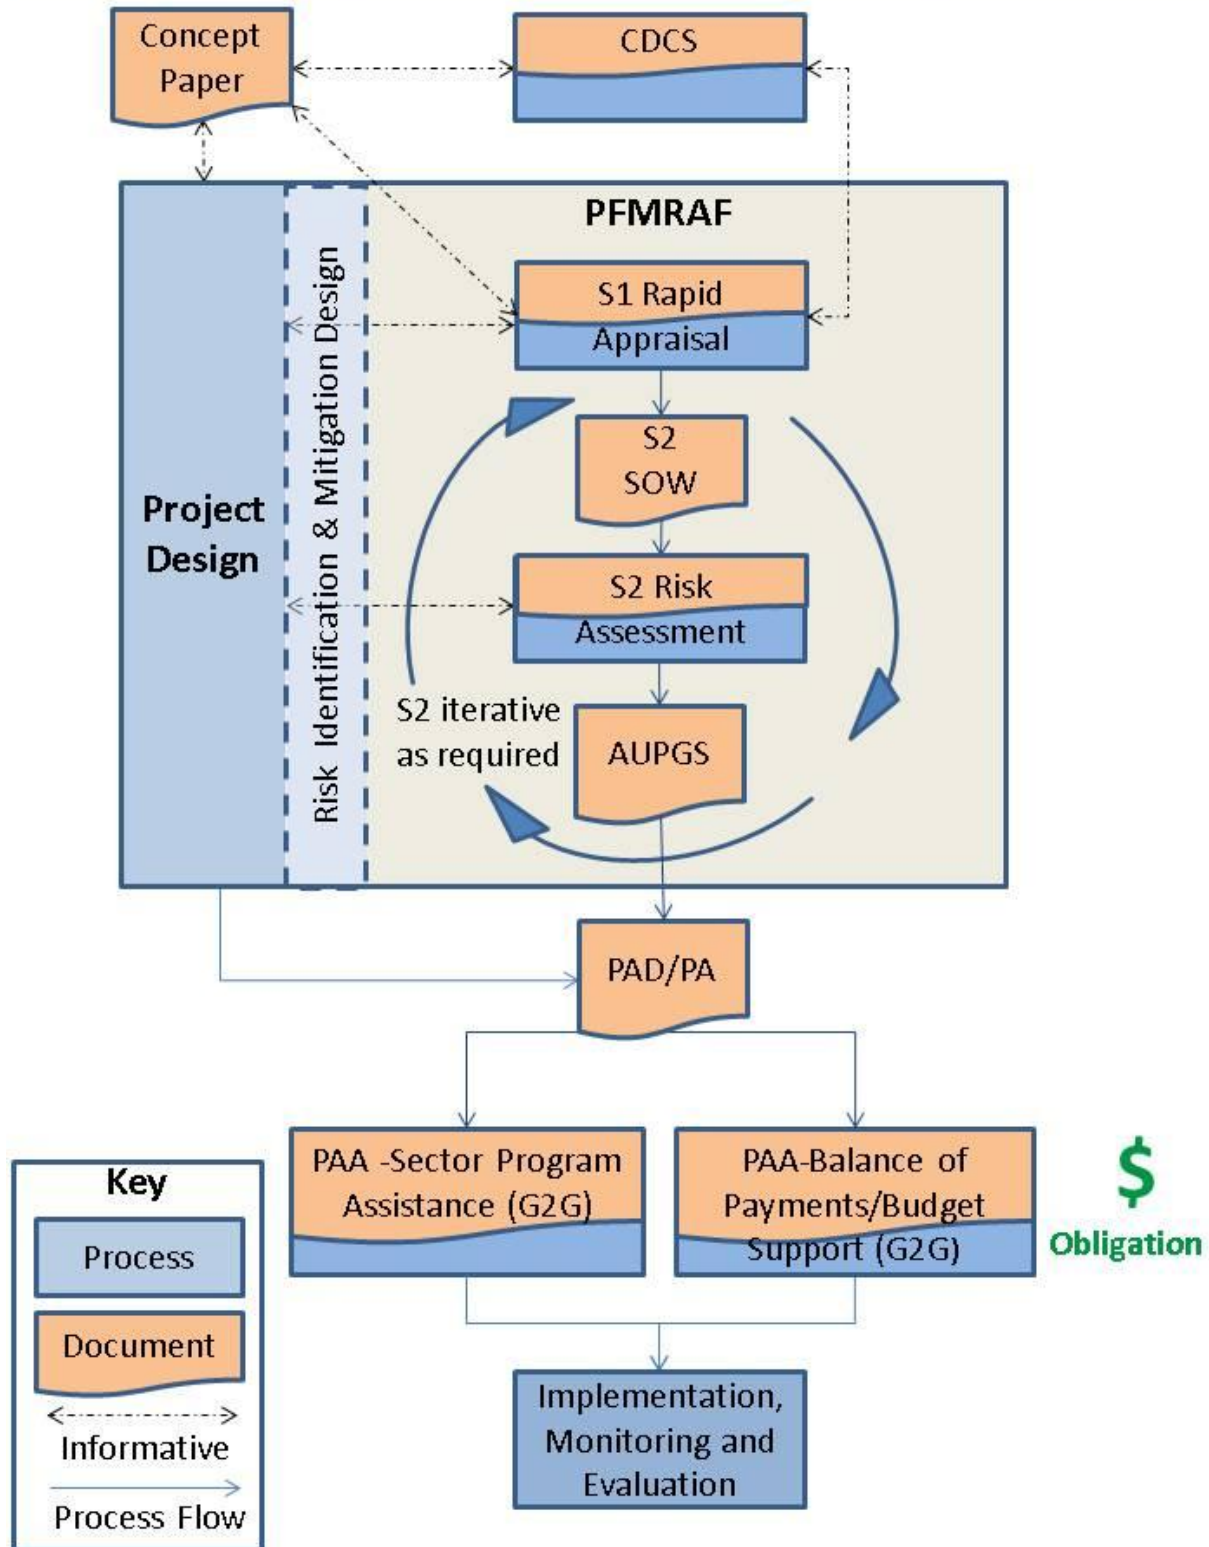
Concept Paper

CDCS

PFMRAF

Project Design

Risk Identification & Mitigation Design

S1 Rapid Appraisal

S2 SOW

S2 Risk Assessment

S2 iterative as required

AUPGS

PAD/PA

PAA -Sector Program Assistance (G2G)

PAA-Balance of Payments/Budget Support (G2G)

$ Obligation

Implementation, Monitoring and Evaluation

Key

Process

Document

Informative

Process Flow